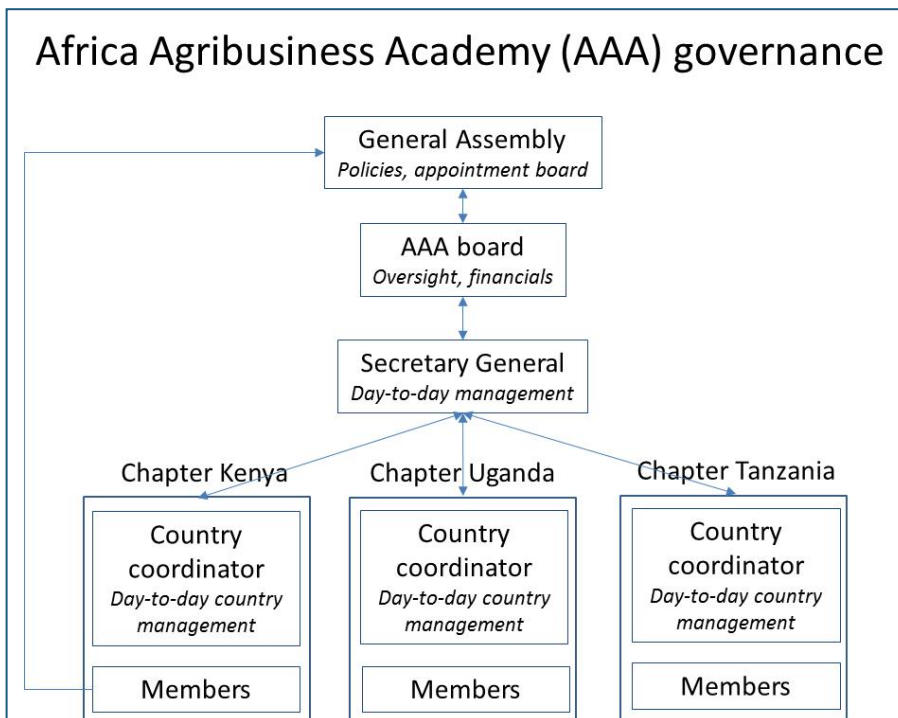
Africa Agribusiness Academy (AAA) governance

General Assembly
*Policies, appointment board*

AAA board
*Oversight, financials*

Secretary General
*Day-to-day management*

Chapter Kenya

Country coordinator
*Day-to-day country management*

Members

Chapter Uganda

Country coordinator
*Day-to-day country management*

Members

Chapter Tanzania

Country coordinator
*Day-to-day country management*

Members